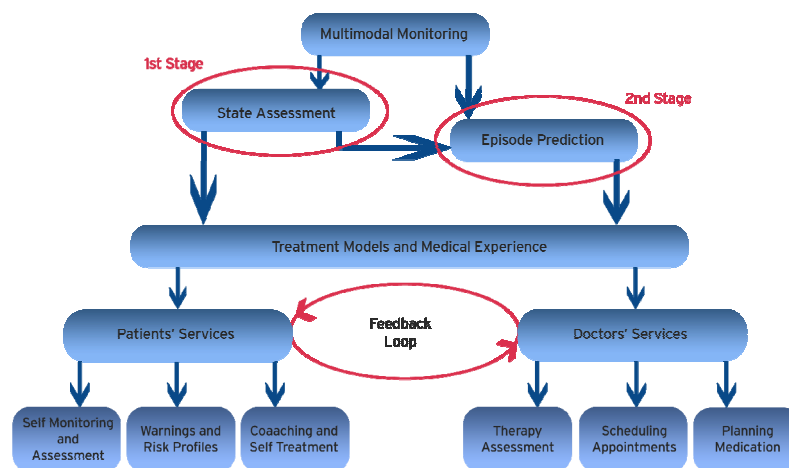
Multimodal Monitoring

1st Stage

State Assessment

2nd Stage

Episode Prediction

Treatment Models and Medical Experience

Patients' Services

Feedback Loop

Doctors' Services

Self Monitoring and Assessment

Warnings and Risk Profiles

Coaaching and Self Treatment

Therapy Assessment

Scheduling Appointments

Planning Medication